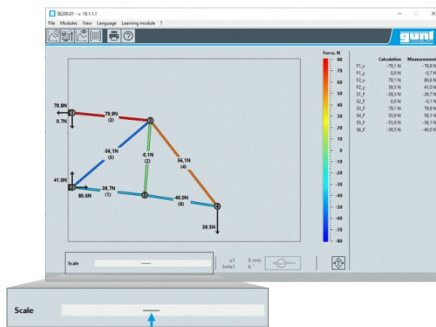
SE200.01 – v. 18.1.1.1

File Modules View Language Learning module ?

gunt

Force, N
80
70
60
50
40
30
20
10
0
-10
-20
-30
-40
-50
-60
-70
-80

|  | Calculation | Measurement |
|---|---|---|
| F1_x | -79,1 N | -79,9 N |
| F1_y | 0,0 N | -0,7 N |
| F2_x | 79,1 N | 80,6 N |
| F2_y | 39,5 N | 41,0 N |
| S1_F | -39,5 N | -38,7 N |
| S2_F | 0,0 N | -0,1 N |
| S3_F | 79,1 N | 79,9 N |
| S4_F | 55,9 N | 56,1 N |
| S5_F | -55,9 N | -56,1 N |
| S6_F | -39,5 N | -40,0 N |

79.8N
0.7N
79.9N
(3)
-56.1N
(5)
-0.1N
(2)
56.1N
(4)
41.0N
-38.7N
(1)
80.6N
-40.0N
(6)
39.5N

Scale
—
α1
0 mm
beta1
0 °

Scale
—